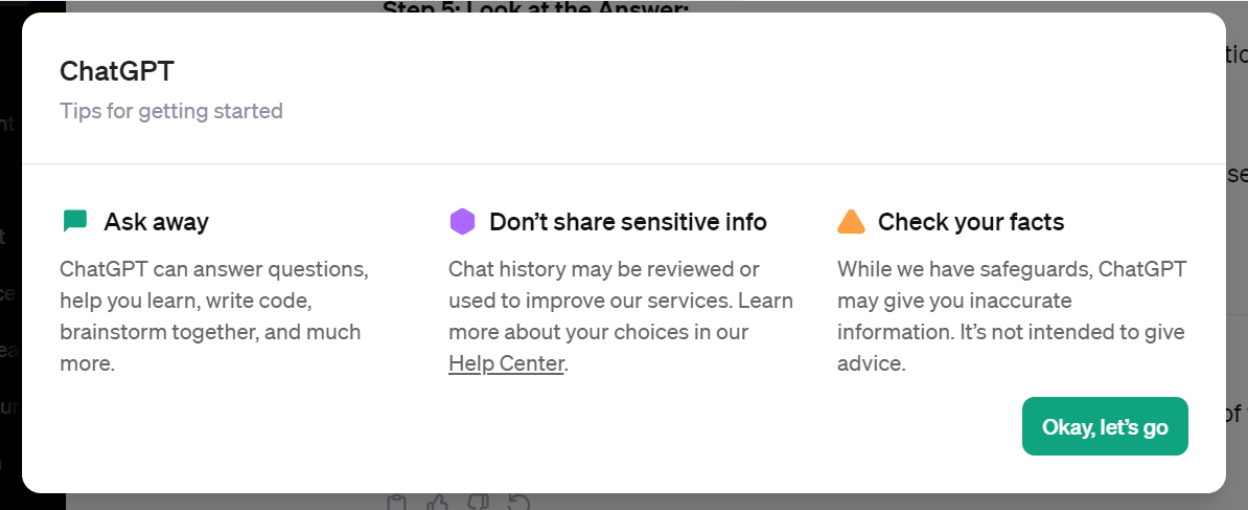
Step 5: Look at the Answer:

ChatGPT

Tips for getting started

Ask away

ChatGPT can answer questions, help you learn, write code, brainstorm together, and much more.

Don't share sensitive info

Chat history may be reviewed or used to improve our services. Learn more about your choices in our Help Center.

Check your facts

While we have safeguards, ChatGPT may give you inaccurate information. It's not intended to give advice.

Okay, let's go